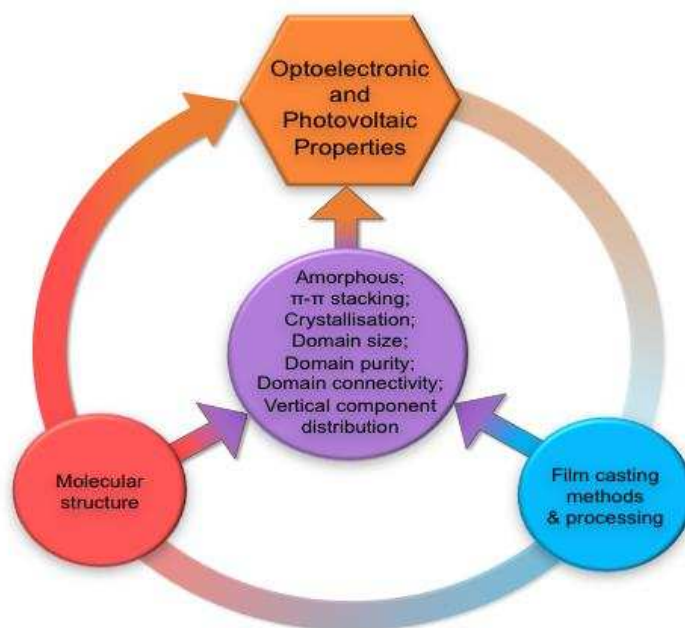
Optoelectronic and Photovoltaic Properties

Amorphous; π-π stacking; Crystallisation; Domain size; Domain purity; Domain connectivity; Vertical component distribution

Molecular structure

Film casting methods & processing